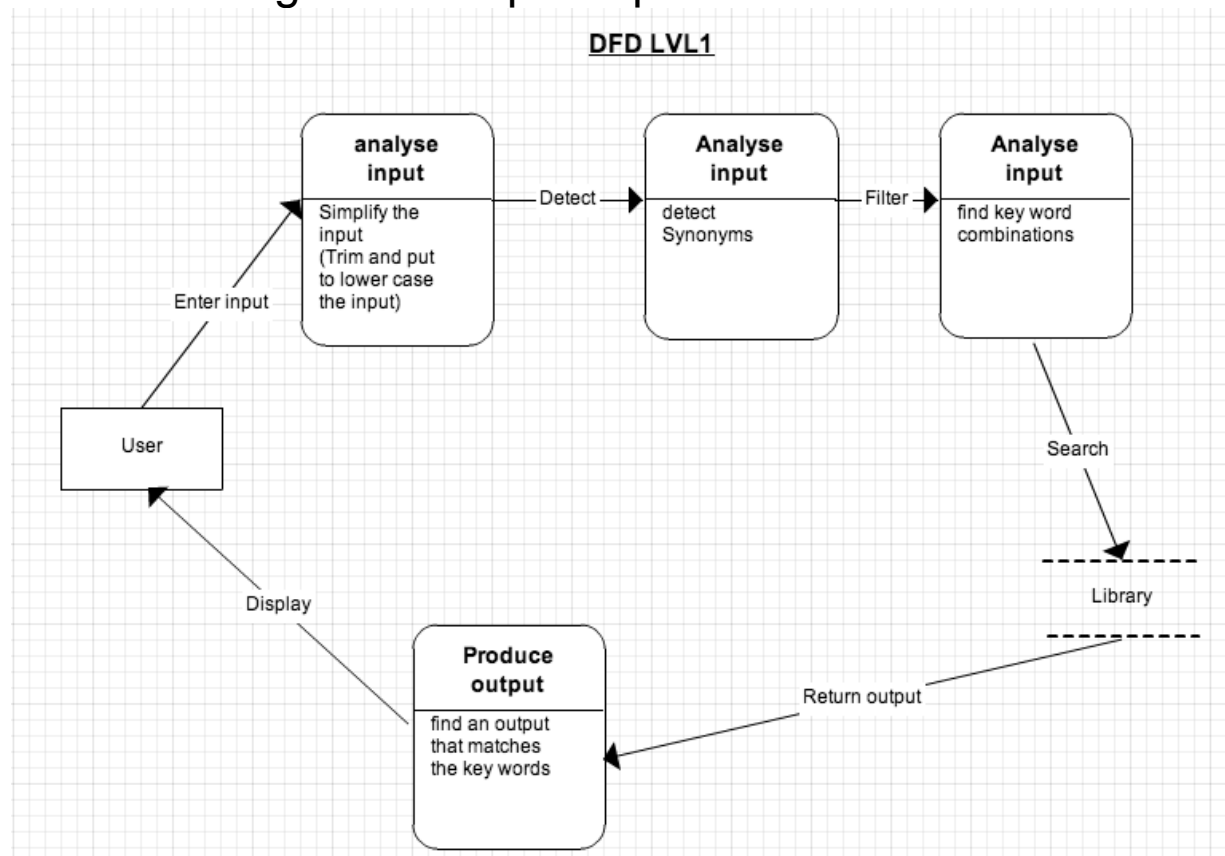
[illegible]

DFD LVL1

analyse input

Simplify the input (Trim and put to lower case the input)

Detect

Analyse input

detect Synonyms

Filter

Analyse input

find key word combinations

Enter input

User

Search

Library

Display

Produce output

find an output that matches the key words

Return output